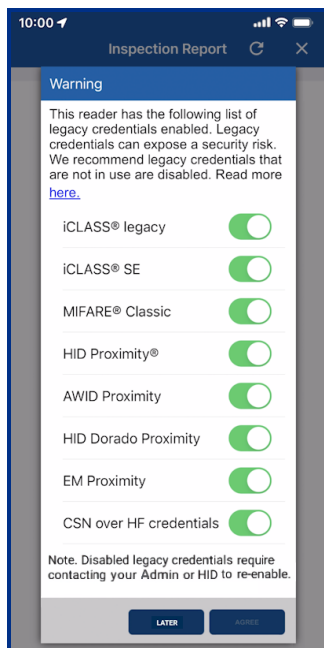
10:00

Inspection Report

Warning

This reader has the following list of legacy credentials enabled. Legacy credentials can expose a security risk. We recommend legacy credentials that are not in use are disabled. Read more here.

iCLASS® legacy

iCLASS® SE

MIFARE® Classic

HID Proximity®

AWID Proximity

HID Dorado Proximity

EM Proximity

CSN over HF credentials

Note. Disabled legacy credentials require contacting your Admin or HID to re-enable.

LATER

AGREE